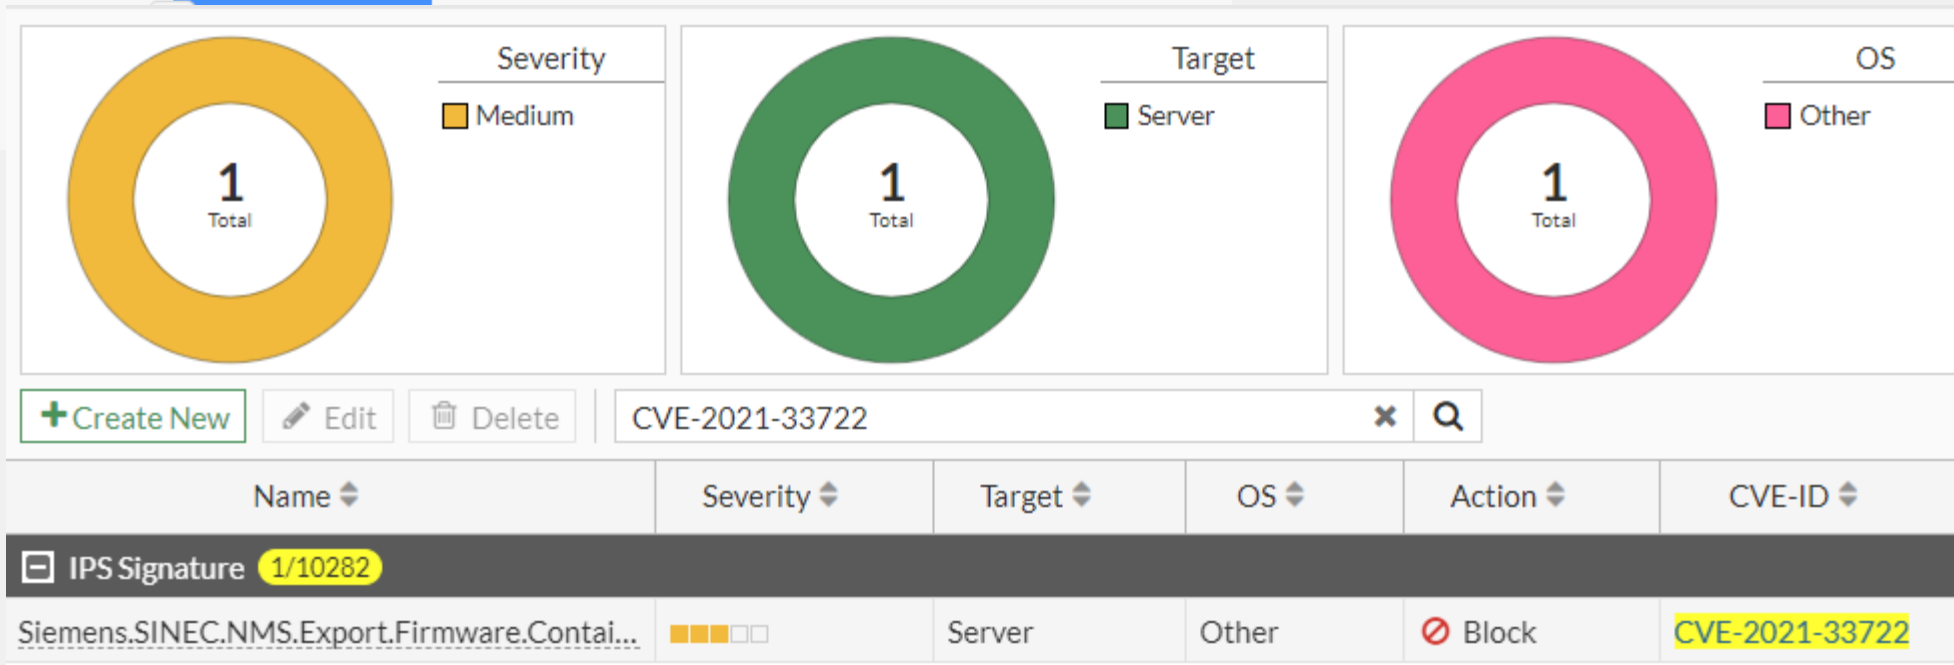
1
Total

Severity
Medium

1
Total

Target
Server

1
Total

OS
Other

+Create New
Edit
Delete
CVE-2021-33722

| Name | Severity | Target | OS | Action | CVE-ID |
|---|---|---|---|---|---|
| IPS Signature 1/10282 | | | | | |
| Siemens.SINEC.NMS.Export.Firmware.Contai... | | Server | Other | Block | CVE-2021-33722 |